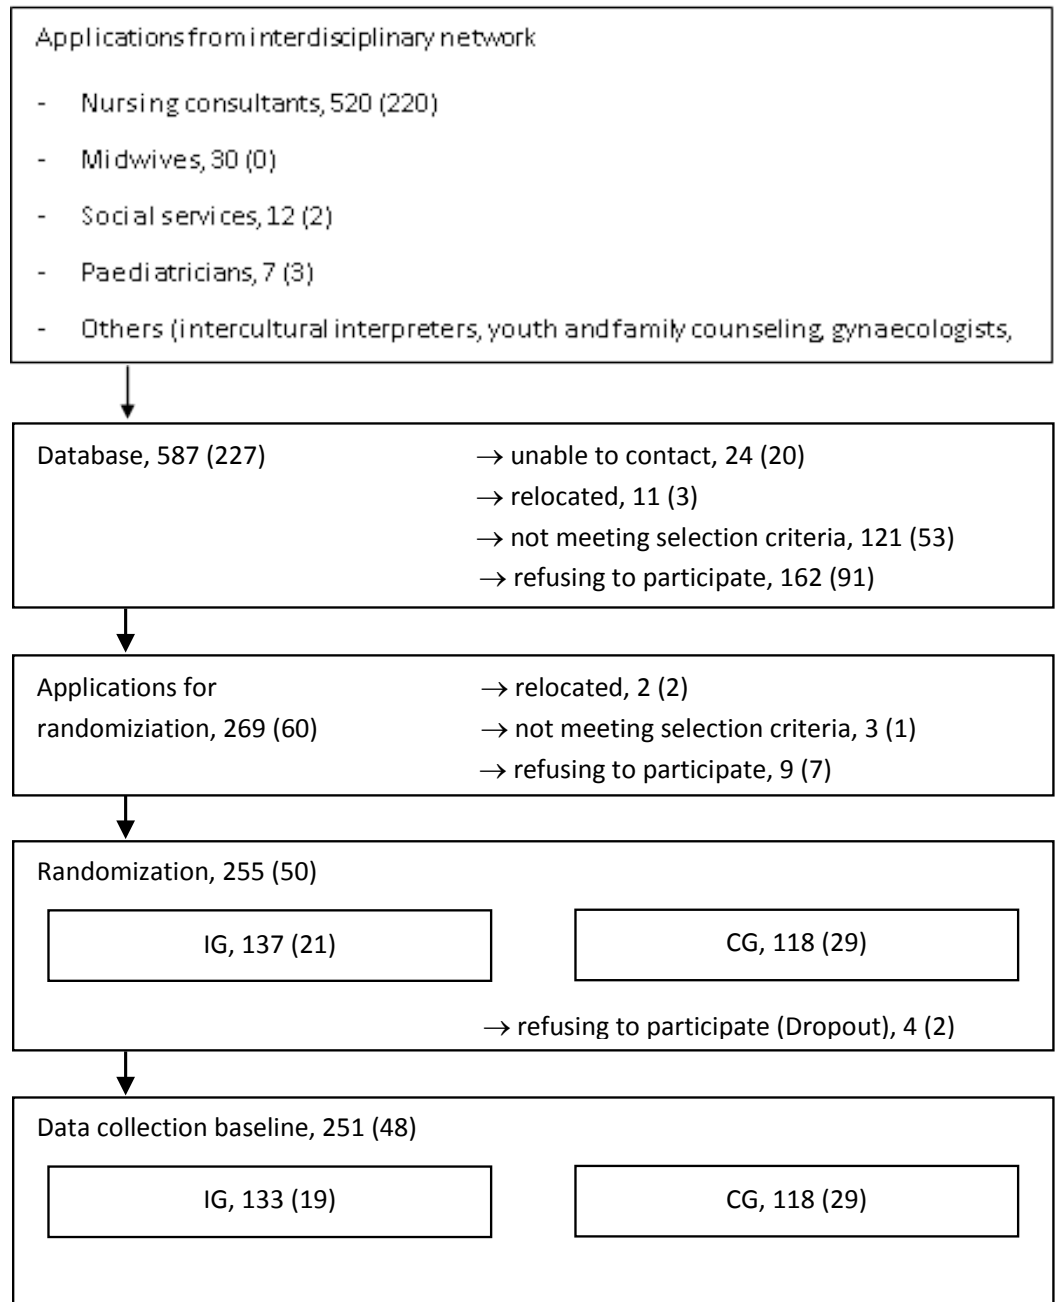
Applications from interdisciplinary network

- Nursing consultants, 520 (220)

- Midwives, 30 (0)

- Social services, 12 (2)

- Paediatricians, 7 (3)

- Others (intercultural interpreters, youth and family counseling, gynaecologists,

Database, 587 (227)

$\rightarrow$ unable to contact, 24 (20)
$\rightarrow$ relocated, 11 (3)
$\rightarrow$ not meeting selection criteria, 121 (53)
$\rightarrow$ refusing to participate, 162 (91)

Applications for randomiziation, 269 (60)

$\rightarrow$ relocated, 2 (2)
$\rightarrow$ not meeting selection criteria, 3 (1)
$\rightarrow$ refusing to participate, 9 (7)

Randomization, 255 (50)

IG, 137 (21)

CG, 118 (29)

$\rightarrow$ refusing to participate (Dropout), 4 (2)

Data collection baseline, 251 (48)

IG, 133 (19)

CG, 118 (29)